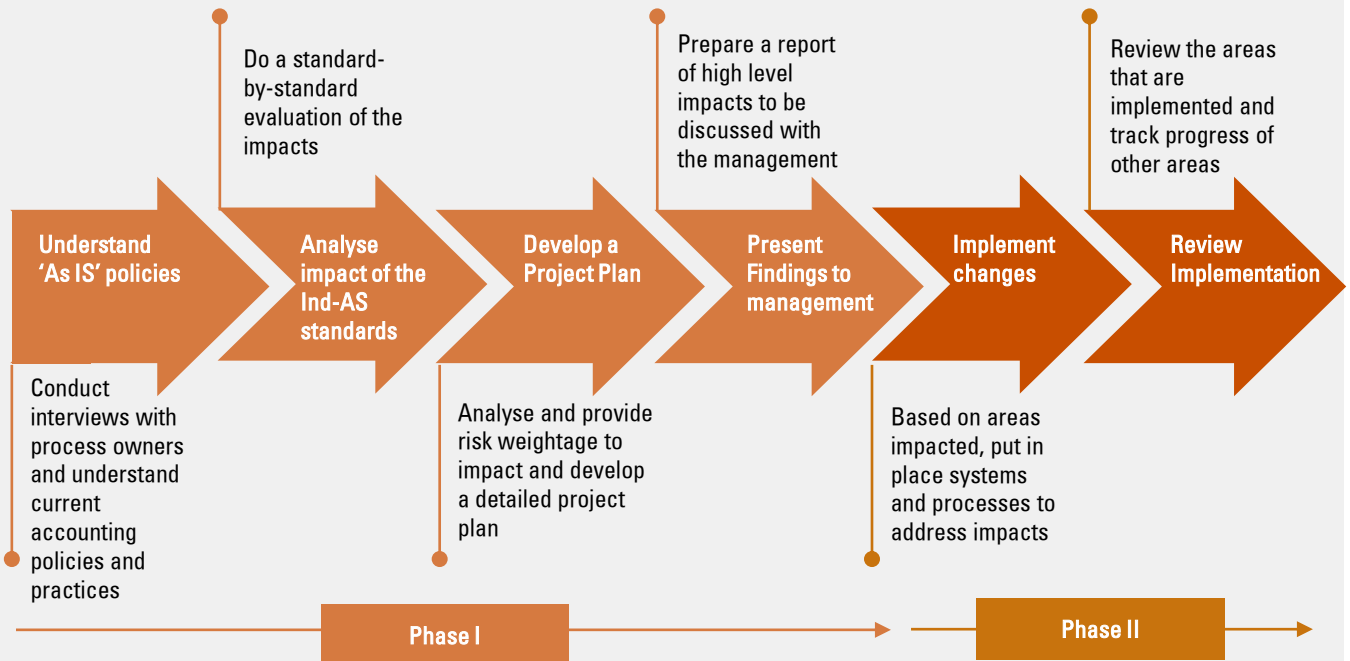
Do a standard-by-standard evaluation of the impacts

Prepare a report of high level impacts to be discussed with the management

Review the areas that are implemented and track progress of other areas

Understand 'As IS' policies

Analyse impact of the Ind-AS standards

Develop a Project Plan

Present Findings to management

Implement changes

Review Implementation

Conduct interviews with process owners and understand current accounting policies and practices

Analyse and provide risk weightage to impact and develop a detailed project plan

Based on areas impacted, put in place systems and processes to address impacts

Phase I

Phase II